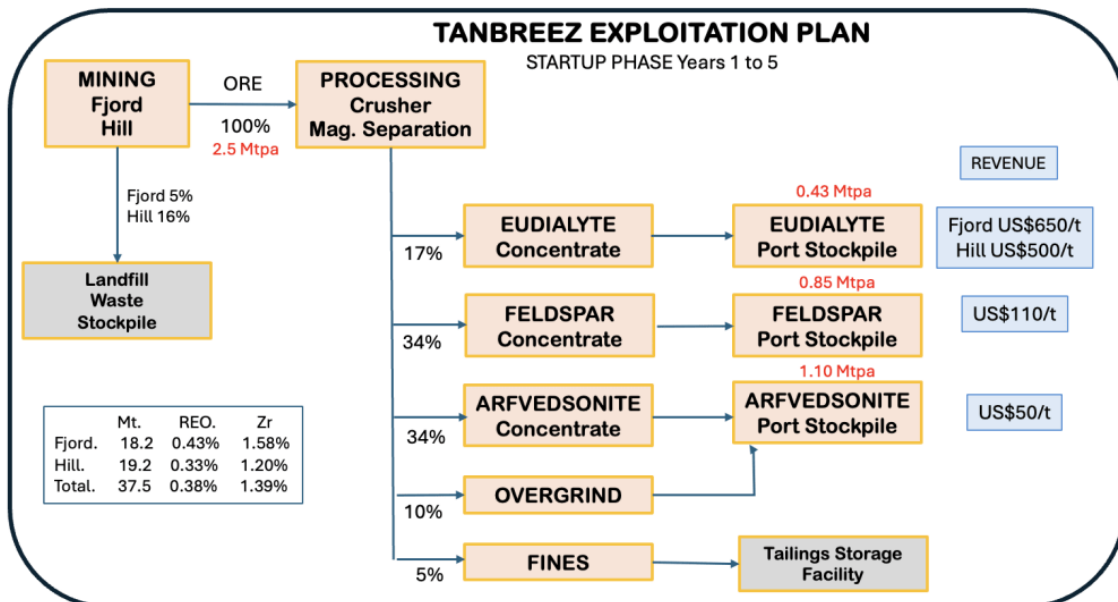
TANBREEZ EXPLOITATION PLAN

STARTUP PHASE Years 1 to 5

MINING
Fjord
Hill

ORE

100%
2.5 Mtpa

PROCESSING
Crusher
Mag. Separation

Fjord 5%
Hill 16%

Landfill
Waste
Stockpile

REVENUE

0.43 Mtpa

17%

EUDIALYTE
Concentrate

EUDIALYTE
Port Stockpile

Fjord US$650/t
Hill US$500/t

0.85 Mtpa

34%

FELDSPAR
Concentrate

FELDSPAR
Port Stockpile

US$110/t

1.10 Mtpa

34%

ARFVEDSONITE
Concentrate

ARFVEDSONITE
Port Stockpile

US$50/t

10%

OVERGRIND

5%

FINES

Tailings Storage
Facility

| | Mt. | REO. | Zr |
|---|---|---|---|
| Fjord. | 18.2 | 0.43% | 1.58% |
| Hill. | 19.2 | 0.33% | 1.20% |
| Total. | 37.5 | 0.38% | 1.39% |